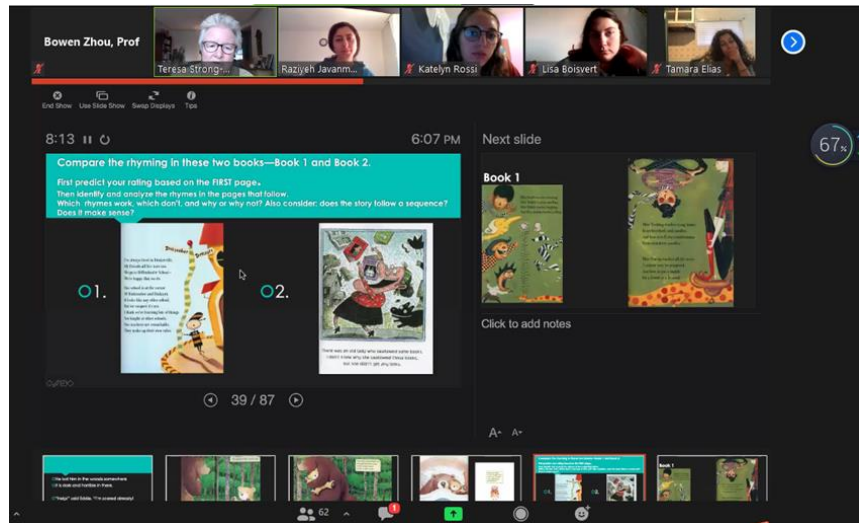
Bowen Zhou, Prof

Teresa Strong-

Raziyeh Javanm...

Katelyn Rossi

Lisa Boisvert

Tamara Elias

End Show Use Slide Show Swap Displays Tips

8:13

6:07 PM

Next slide

Compare the rhyming in these two books—Book 1 and Book 2.

First predict your rating based on the FIRST page.
Then identify and analyze the rhymes in the pages that follow.
Which rhymes work, which don't, and why or why not? Also consider: does the story follow a sequence? Does it make sense?

1.

2.

There was an old lady who swallowed some books. I don't know why she swallowed those books, but she didn't get any looks.

Book 1

Click to add notes

39 / 87

67%

62

1